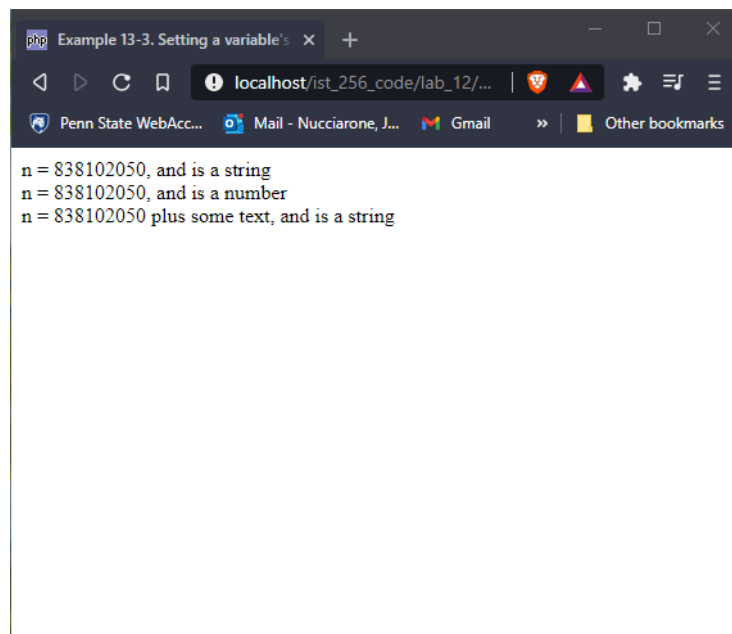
php Example 13-3. Setting a variable's ×  +

localhost/ist_256_code/lab_12/...

Penn State WebAcc...  Mail - Nucciarone, J...  Gmail  »  Other bookmarks

n = 838102050, and is a string
n = 838102050, and is a number
n = 838102050 plus some text, and is a string